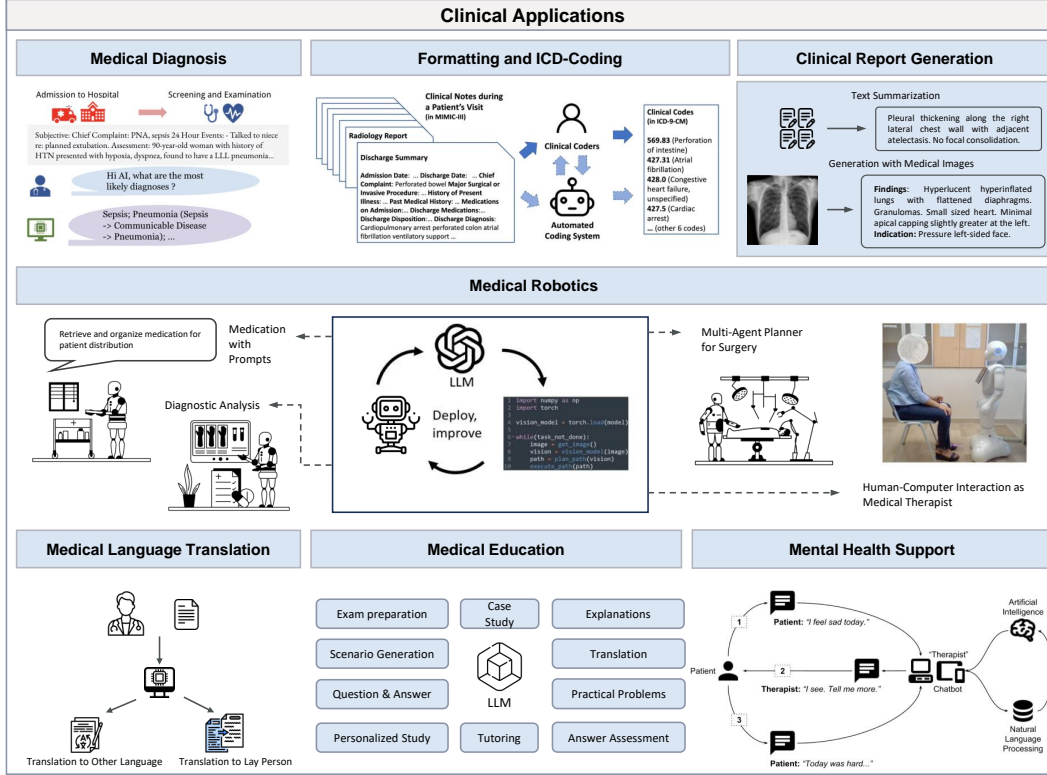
Clinical Applications

Medical Diagnosis

Admission to Hospital

Screening and Examination

Subjective: Chief Complaint: PNA, sepsis 24 Hour Events: - Talked to niece re: planned extubation. Assessment: 90-year-old woman with history of HTN presented with hypoxia, dyspnea, found to have a LLL pneumonia...

Hi AI, what are the most likely diagnoses ?

Sepsis; Pneumonia (Sepsis -> Communicable Disease -> Pneumonia); ...

Formatting and ICD-Coding

Clinical Notes during a Patient's Visit (in MIMIC-III)

Radiology Report

Discharge Summary

Admission Date: ... Discharge Date: ... Chief Complaint: Perforated bowel Major Surgical or Invasive Procedure: ... History of Present Illness: ... Past Medical History: ... Medications on Admission:... Discharge Medications:... Discharge Disposition:... Discharge Diagnosis: Cardiopulmonary arrest perforated colon atrial fibrillation ventilatory support ...

Clinical Coders

Automated Coding System

Clinical Codes (in ICD-9-CM)

569.83 (Perforation of intestine)
427.31 (Atrial fibrillation)
428.0 (Congestive heart failure, unspecified)
427.5 (Cardiac arrest)
... (other 6 codes)

Clinical Report Generation

Text Summarization

Pleural thickening along the right lateral chest wall with adjacent atelectasis. No focal consolidation.

Generation with Medical Images

Findings: Hyperlucent hyperinflated lungs with flattened diaphragms. Granulomas. Small sized heart. Minimal apical capping slightly greater at the left. Indication: Pressure left-sided face.

Medical Robotics

Retrieve and organize medication for patient distribution

Medication with Prompts

Diagnostic Analysis

LLM

Deploy, improve

import numpy as np
import torch

vision_model = torch.load(model)

while(task_not_done):
    image = get_image()
    vision = vision_model(image)
    path = plan_path(vision)
    execute_path(path)

Multi-Agent Planner for Surgery

Human-Computer Interaction as Medical Therapist

Medical Language Translation

Translation to Other Language

Translation to Lay Person

Medical Education

Exam preparation

Case Study

Explanations

Scenario Generation

Translation

Question & Answer

LLM

Practical Problems

Personalized Study

Tutoring

Answer Assessment

Mental Health Support

1

Patient: "I feel sad today."

Patient

2

Therapist: "I see. Tell me more."

"Therapist"

Chatbot

3

Patient: "Today was hard..."

Artificial Intelligence

Natural Language Processing